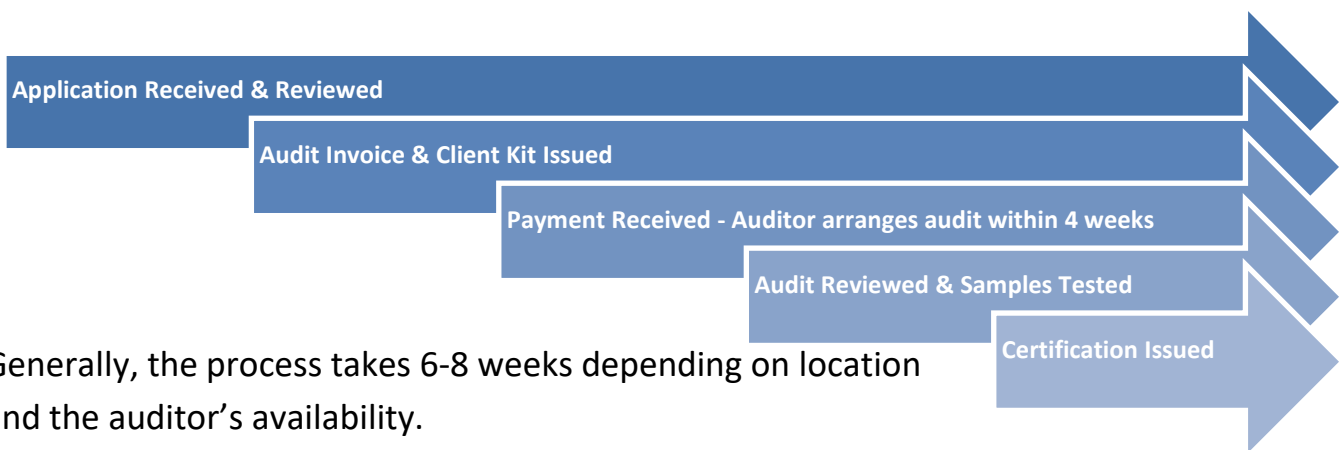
Application Received & Reviewed

Audit Invoice & Client Kit Issued

Payment Received - Auditor arranges audit within 4 weeks

Audit Reviewed & Samples Tested

Certification Issued

Generally, the process takes 6-8 weeks depending on location and the auditor’s availability.